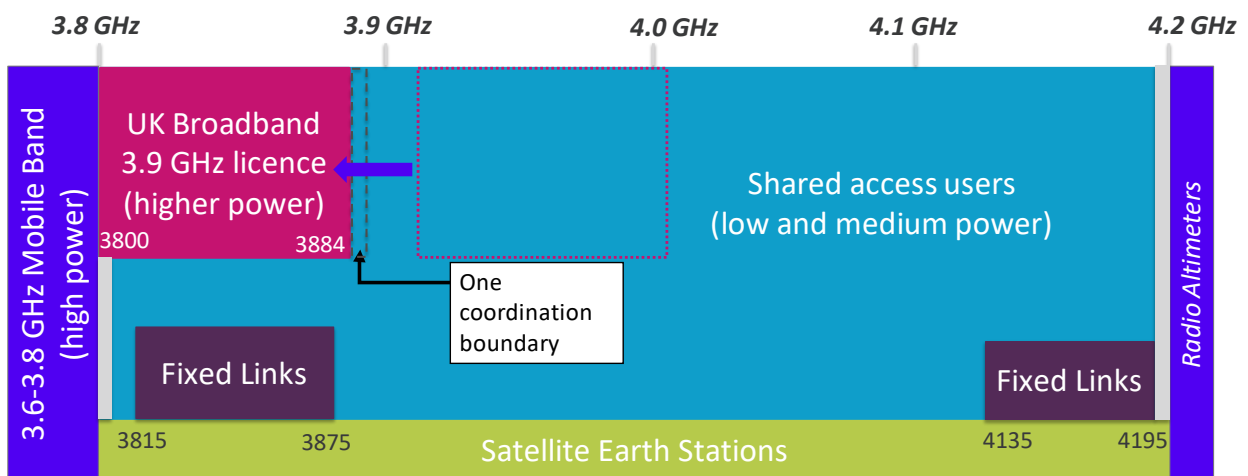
3.8 GHz
3.9 GHz
4.0 GHz
4.1 GHz
4.2 GHz

3.6-3.8 GHz Mobile Band (high power)

UK Broadband 3.9 GHz licence (higher power)

3800
3884

Shared access users (low and medium power)

One coordination boundary

Radio Altimeters

Fixed Links

Fixed Links

3815
3875
4135
4195

Satellite Earth Stations